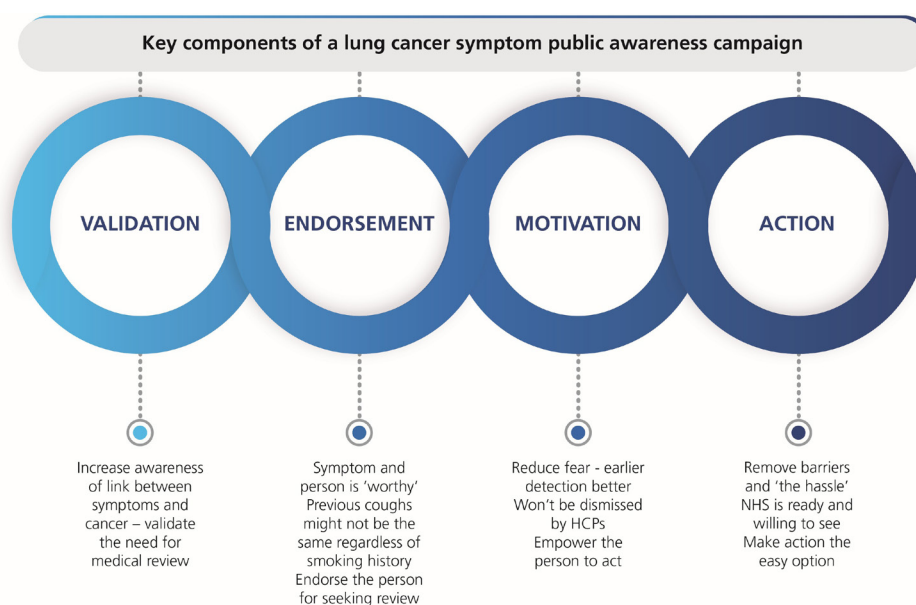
Key components of a lung cancer symptom public awareness campaign

VALIDATION

ENDORSEMENT

MOTIVATION

ACTION

Increase awareness of link between symptoms and cancer – validate the need for medical review

Symptom and person is 'worthy'
Previous coughs might not be the same regardless of smoking history
Endorse the person for seeking review

Reduce fear - earlier detection better
Won't be dismissed by HCPs
Empower the person to act

Remove barriers and 'the hassle'
NHS is ready and willing to see
Make action the easy option